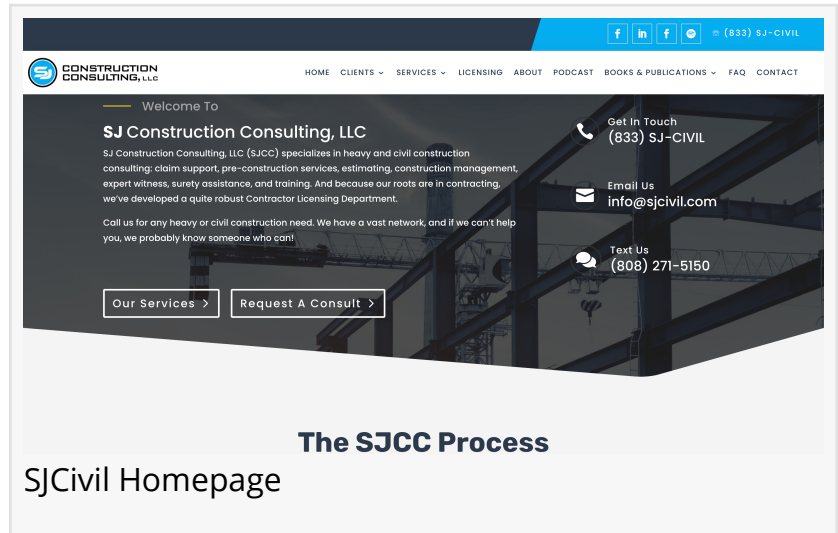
f in f (833) SJ-CIVIL

SJ CONSTRUCTION CONSULTING, LLC

HOME CLIENTS SERVICES LICENSING ABOUT PODCAST BOOKS & PUBLICATIONS FAQ CONTACT

Welcome To

SJ Construction Consulting, LLC

SJ Construction Consulting, LLC (SJCC) specializes in heavy and civil construction consulting: claim support, pre-construction services, estimating, construction management, expert witness, surety assistance, and training. And because our roots are in contracting, we've developed a quite robust Contractor Licensing Department.

Call us for any heavy or civil construction need. We have a vast network, and if we can't help you, we probably know someone who can!

Our Services > Request A Consult >

Get In Touch
(833) SJ-CIVIL

Email Us
info@sjcivil.com

Text Us
(808) 271-5150

The SJCC Process

SJCivil Homepage